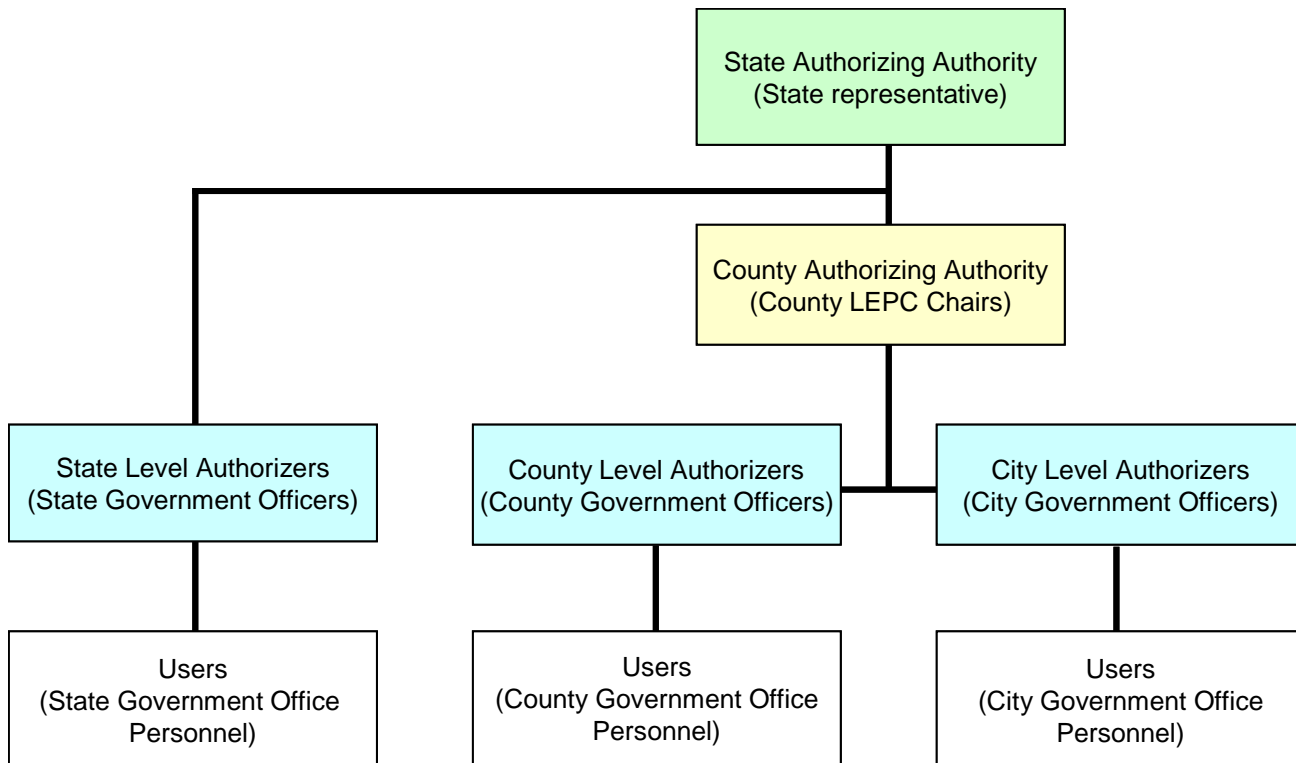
State Authorizing Authority
(State representative)

County Authorizing Authority
(County LEPC Chairs)

State Level Authorizers
(State Government Officers)

County Level Authorizers
(County Government Officers)

City Level Authorizers
(City Government Officers)

Users
(State Government Office Personnel)

Users
(County Government Office Personnel)

Users
(City Government Office Personnel)